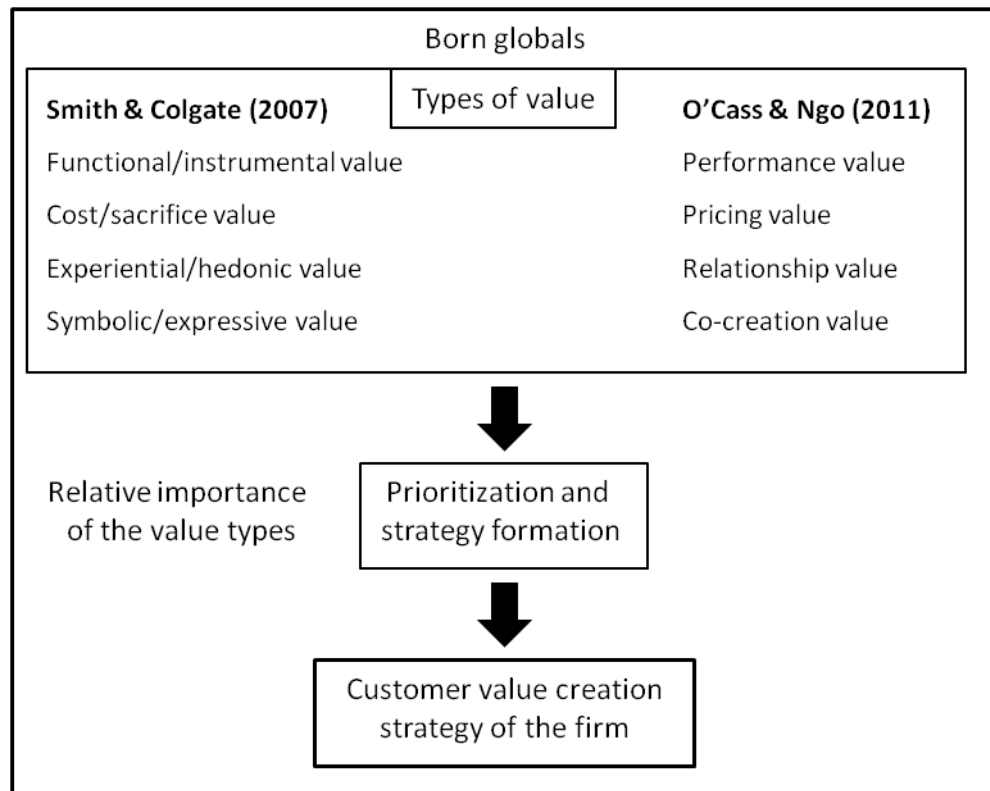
Born globals

Types of value

Smith & Colgate (2007)

Functional/instrumental value

Cost/sacrifice value

Experiential/hedonic value

Symbolic/expressive value

O'Cass & Ngo (2011)

Performance value

Pricing value

Relationship value

Co-creation value

Relative importance of the value types

Prioritization and strategy formation

Customer value creation strategy of the firm